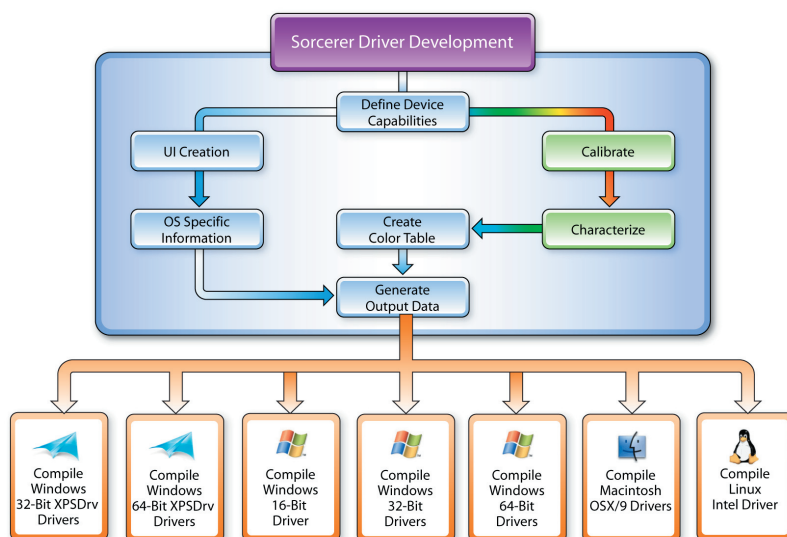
Sorcerer Driver Development

Define Device Capabilities

UI Creation

Calibrate

OS Specific Information

Create Color Table

Characterize

Generate Output Data

Compile Windows 32-Bit XPSDrv Drivers

Compile Windows 64-Bit XPSDrv Drivers

Compile Windows 16-Bit Driver

Compile Windows 32-Bit Drivers

Compile Windows 64-Bit Drivers

Compile Macintosh OSX/9 Drivers

Compile Linux Intel Driver